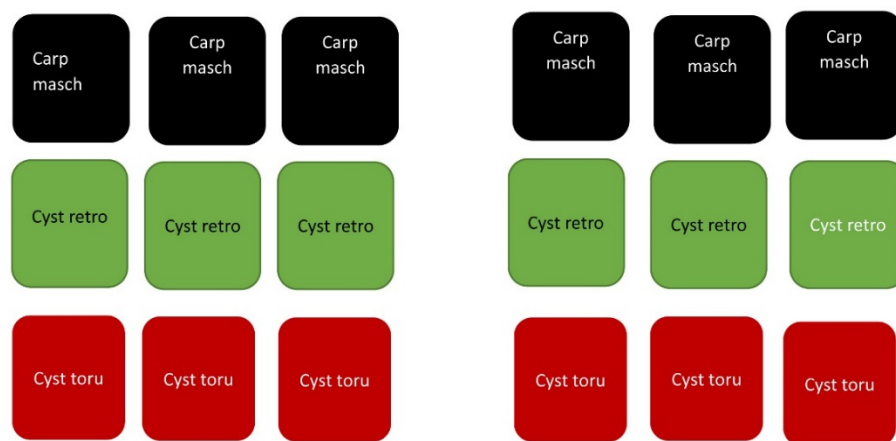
Carp masch

Carp masch

Carp masch

Carp masch

Carp masch

Carp masch

Cyst retro

Cyst retro

Cyst retro

Cyst retro

Cyst retro

Cyst retro

Cyst toru

Cyst toru

Cyst toru

Cyst toru

Cyst toru

Cyst toru